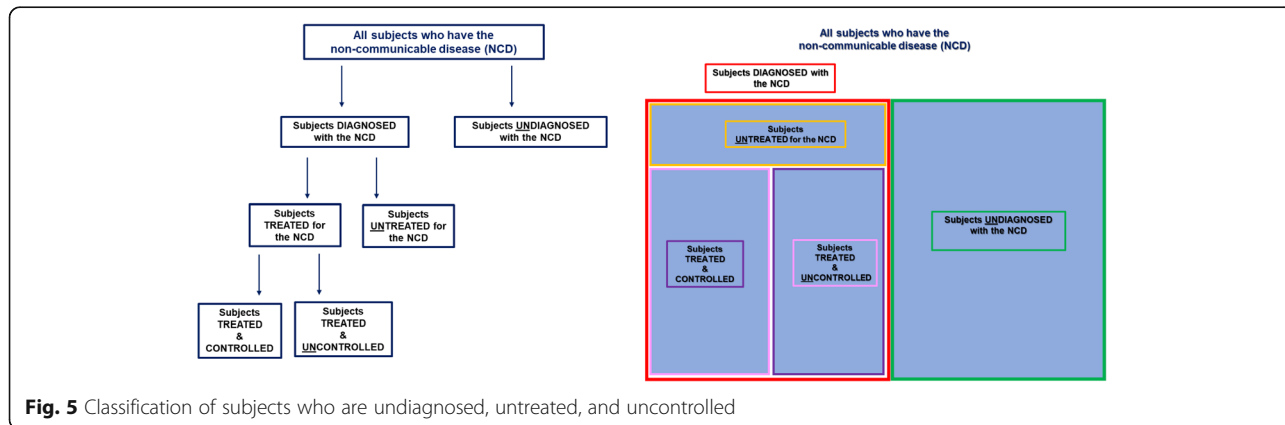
All subjects who have the non-communicable disease (NCD)

Subjects DIAGNOSED with the NCD

Subjects UNDIAGNOSED with the NCD

Subjects TREATED for the NCD

Subjects UNTREATED for the NCD

Subjects TREATED & CONTROLLED

Subjects TREATED & UNCONTROLLED

All subjects who have the non-communicable disease (NCD)

Subjects DIAGNOSED with the NCD

Subjects UNTREATED for the NCD

Subjects TREATED & CONTROLLED

Subjects TREATED & UNCONTROLLED

Subjects UNDIAGNOSED with the NCD

**Fig. 5** Classification of subjects who are undiagnosed, untreated, and uncontrolled